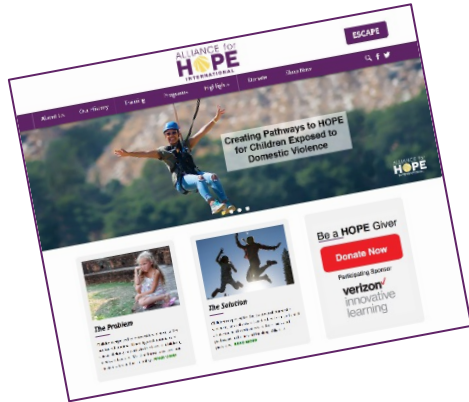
ESCAPE

ALLIANCE for HOPE INTERNATIONAL

About Us
Our History
Training
Programs
Highlights
Donate
Directions

Creating Pathways to HOPE for Children Exposed to Domestic Violence

ALLIANCE for HOPE

The Problem

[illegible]

The Solution

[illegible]

Be a HOPE Giver

Donate Now

Participating Sponsor

verizon innovative learning